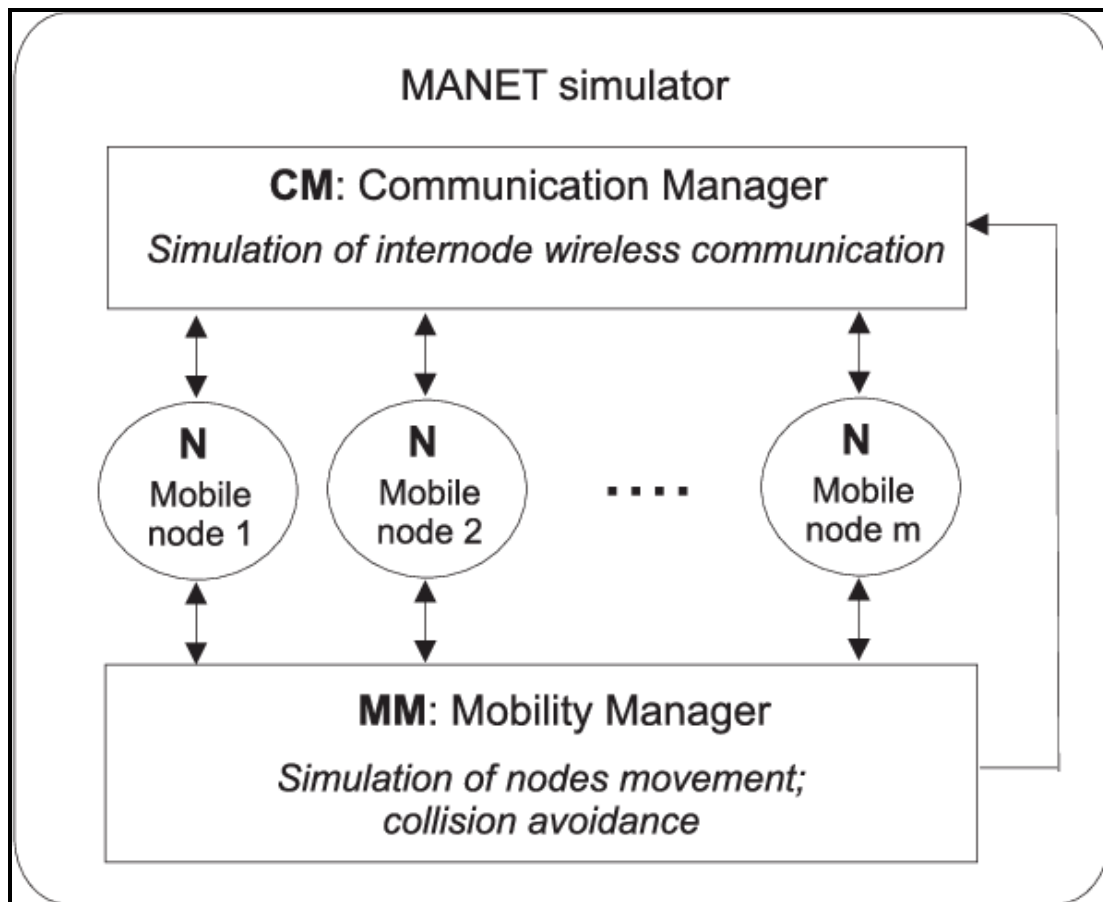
MANET simulator

**CM**: Communication Manager

*Simulation of internode wireless communication*

N
Mobile node 1

N
Mobile node 2

....

N
Mobile node m

**MM**: Mobility Manager

*Simulation of nodes movement; collision avoidance*